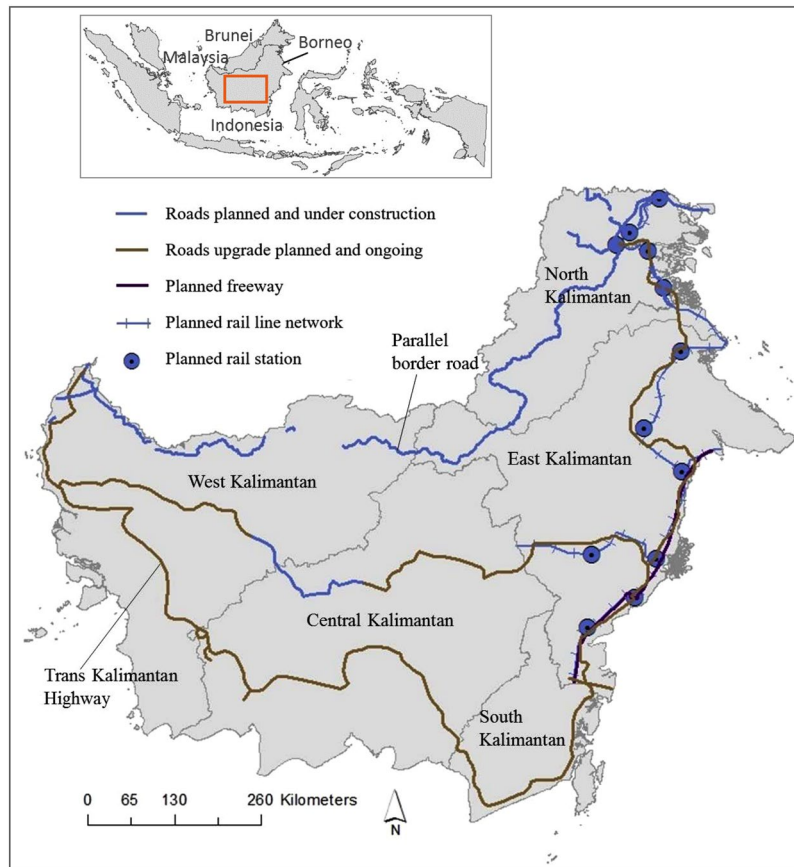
Brunei
Malaysia
Borneo
Indonesia

Roads planned and under construction
Roads upgrade planned and ongoing
Planned freeway
Planned rail line network
Planned rail station

North Kalimantan
Parallel border road
East Kalimantan
West Kalimantan
Central Kalimantan
Trans Kalimantan Highway
South Kalimantan

0 65 130 260 Kilometers
N